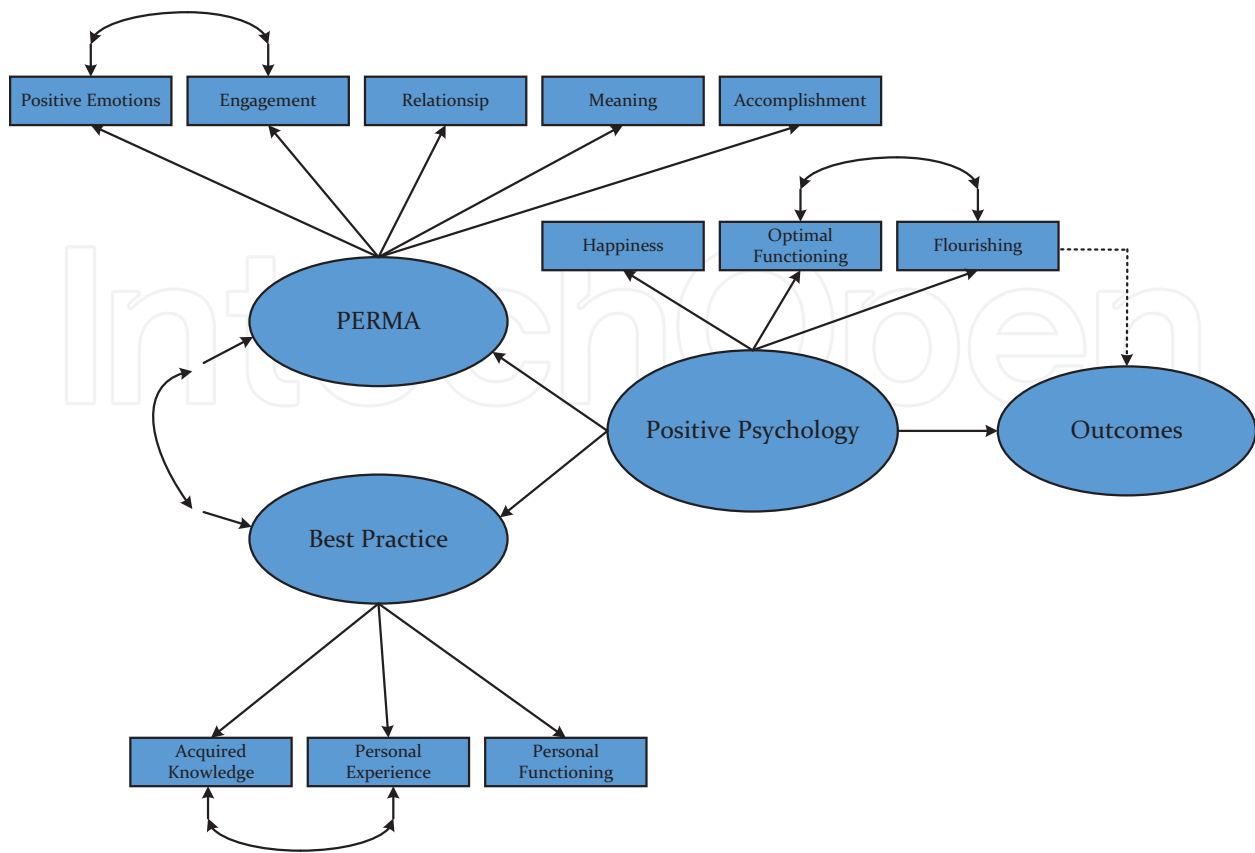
Positive Emotions
Engagement
Relationsip
Meaning
Accomplishment

Happiness
Optimal Functioning
Flourishing

IntechOpen

PERMA

Positive Psychology

Outcomes

Best Practice

Acquired Knowledge
Personal Experience
Personal Functioning